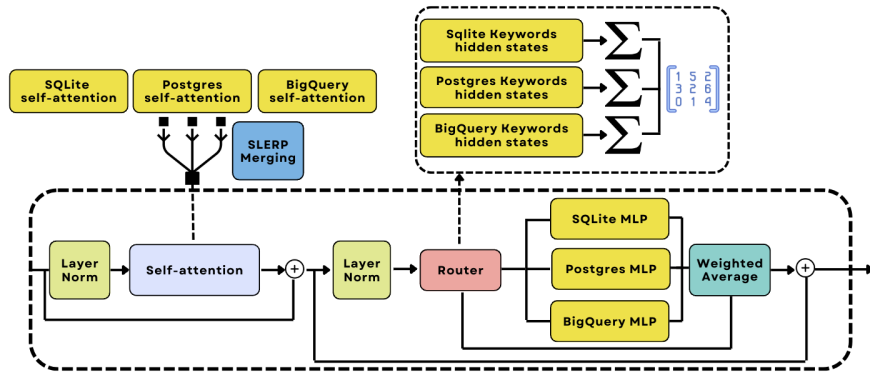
Sqlite Keywords hidden states

Postgres Keywords hidden states

BigQuery Keywords hidden states

$\sum$

$\sum$

$\sum$

$\begin{bmatrix} 1 & 5 & 2 \\ 3 & 2 & 6 \\ 0 & 1 & 4 \end{bmatrix}$

SQLite self-attention

Postgres self-attention

BigQuery self-attention

SLERP Merging

Layer Norm

Self-attention

Layer Norm

Router

SQLite MLP

Postgres MLP

BigQuery MLP

Weighted Average